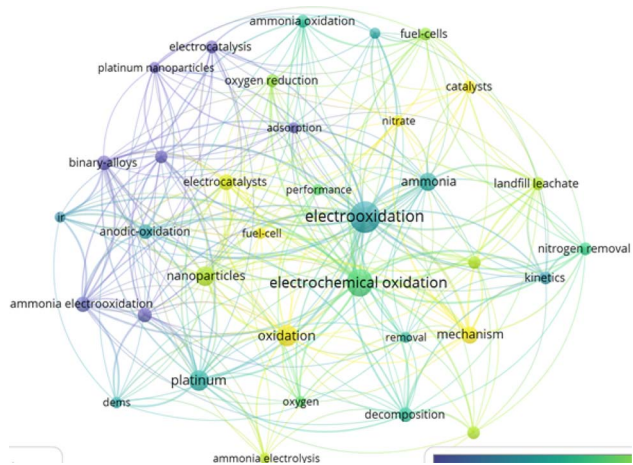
ammonia oxidation
fuel-cells
electrocatalysis
platinum nanoparticles
oxygen reduction
catalysts
nitrate
adsorption
binary-alloys
ammonia
electrocatalysts
performance
landfill leachate
ir
electrooxidation
anodic-oxidation
fuel-cell
nitrogen removal
nanoparticles
electrochemical oxidation
kinetics
ammonia electrooxidation
mechanism
oxidation
removal
platinum
dems
oxygen
decomposition
ammonia electrolysis